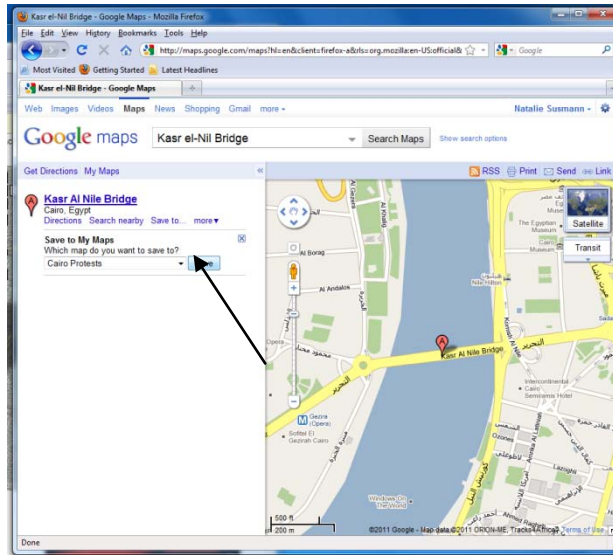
Kasr el-Nil Bridge - Google Maps - Mozilla Firefox

File Edit View History Bookmarks Tools Help

http://maps.google.com/maps?hl=en&client=firefox-a&rls=org.mozilla:en-US:official&

Google

Most Visited Getting Started Latest Headlines

Kasr el-Nil Bridge - Google Maps

Web Images Videos Maps News Shopping Gmail more

Natalie Susmann

Google maps

Kasr el-Nil Bridge

Search Maps

Show search options

Get Directions My Maps

RSS Print Send Link

Kasr Al Nile Bridge

Cairo, Egypt

Directions Search nearby Save to... more▾

Save to My Maps

Which map do you want to save to?

Cairo Protests

Save

Satellite

Transit

Al Borag

Al Andalos

Al Gabalaya

The Egyptian Museum

Nile Hilton

Kasr Al Nile Bridge

Kamal Al Nile

Intercontinental Cairo Semiramis Hotel

Gezira (Opera)

Sofitel El Gezirah Cairo

Windows On The World

Al Latounan

500 ft

200 m

©2011 Google - Map data ©2011 ORION-ME, Tracks4Africa - Terms of Use

Done